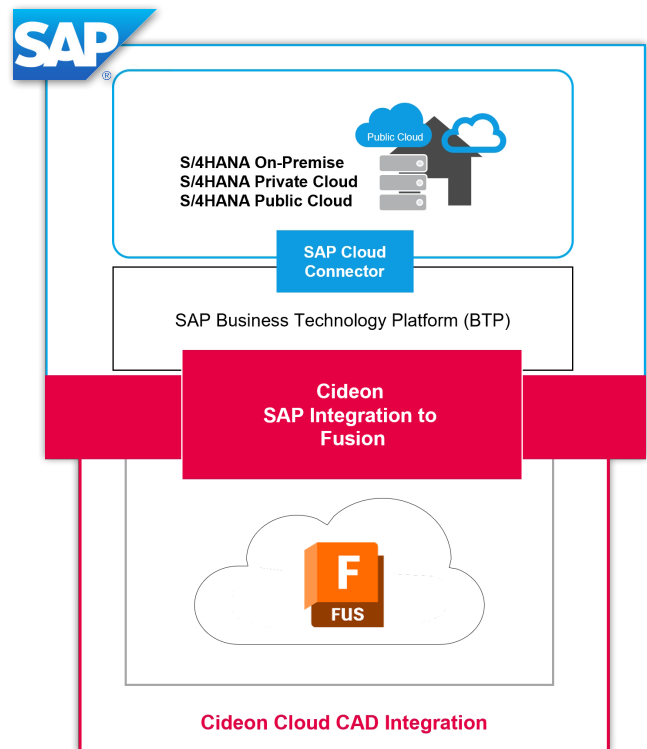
SAP®

Public Cloud

S/4HANA On-Premise
S/4HANA Private Cloud
S/4HANA Public Cloud

SAP Cloud Connector

SAP Business Technology Platform (BTP)

Cideon
SAP Integration to Fusion

F
FUS

Cideon Cloud CAD Integration